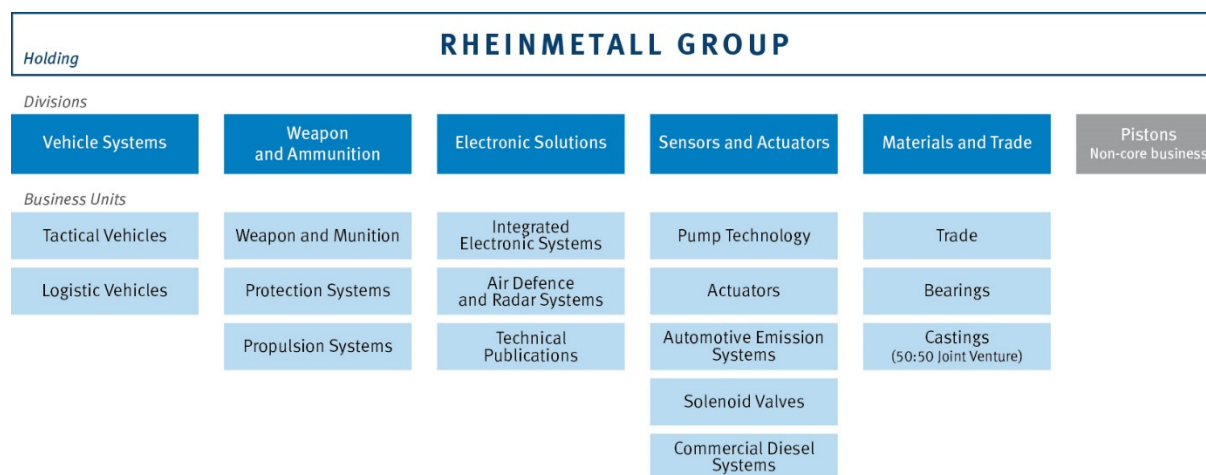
Holding

RHEINMETALL GROUP

Divisions

Vehicle Systems

Weapon and Ammunition

Electronic Solutions

Sensors and Actuators

Materials and Trade

Pistons Non-core business

Business Units

Tactical Vehicles

Logistic Vehicles

Weapon and Munition

Protection Systems

Propulsion Systems

Integrated Electronic Systems

Air Defence and Radar Systems

Technical Publications

Pump Technology

Actuators

Automotive Emission Systems

Solenoid Valves

Commercial Diesel Systems

Trade

Bearings

Castings (50:50 Joint Venture)